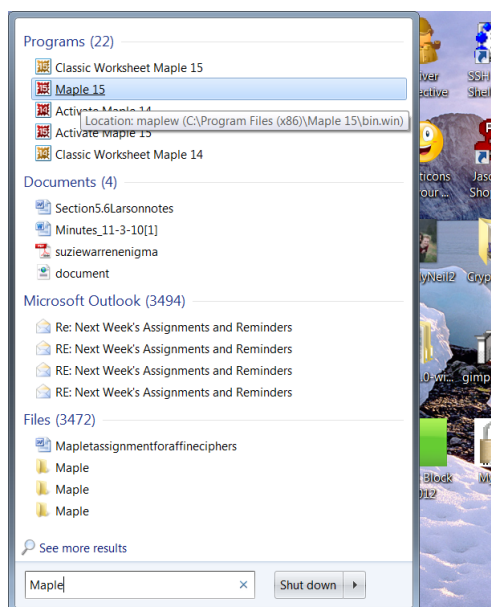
Programs (22)

Classic Worksheet Maple 15

Maple 15

Activate Maple 14

Location: maplew (C:\Program Files (x86)\Maple 15\bin.win)

Activate Maple 15

Classic Worksheet Maple 14

Documents (4)

Section5.6Larsonnotes

Minutes_11-3-10[1]

suziewarrenenigma

document

Microsoft Outlook (3494)

Re: Next Week's Assignments and Reminders

RE: Next Week's Assignments and Reminders

RE: Next Week's Assignments and Reminders

RE: Next Week's Assignments and Reminders

Files (3472)

Mapletassignmentforaffineciphers

Maple

Maple

Maple

See more results

Maple

Shut down

iver ective

SSH Shel

ticons our

Jaso Sho

yNeil2

Cryp

0-wi

gimp

Block 012

M